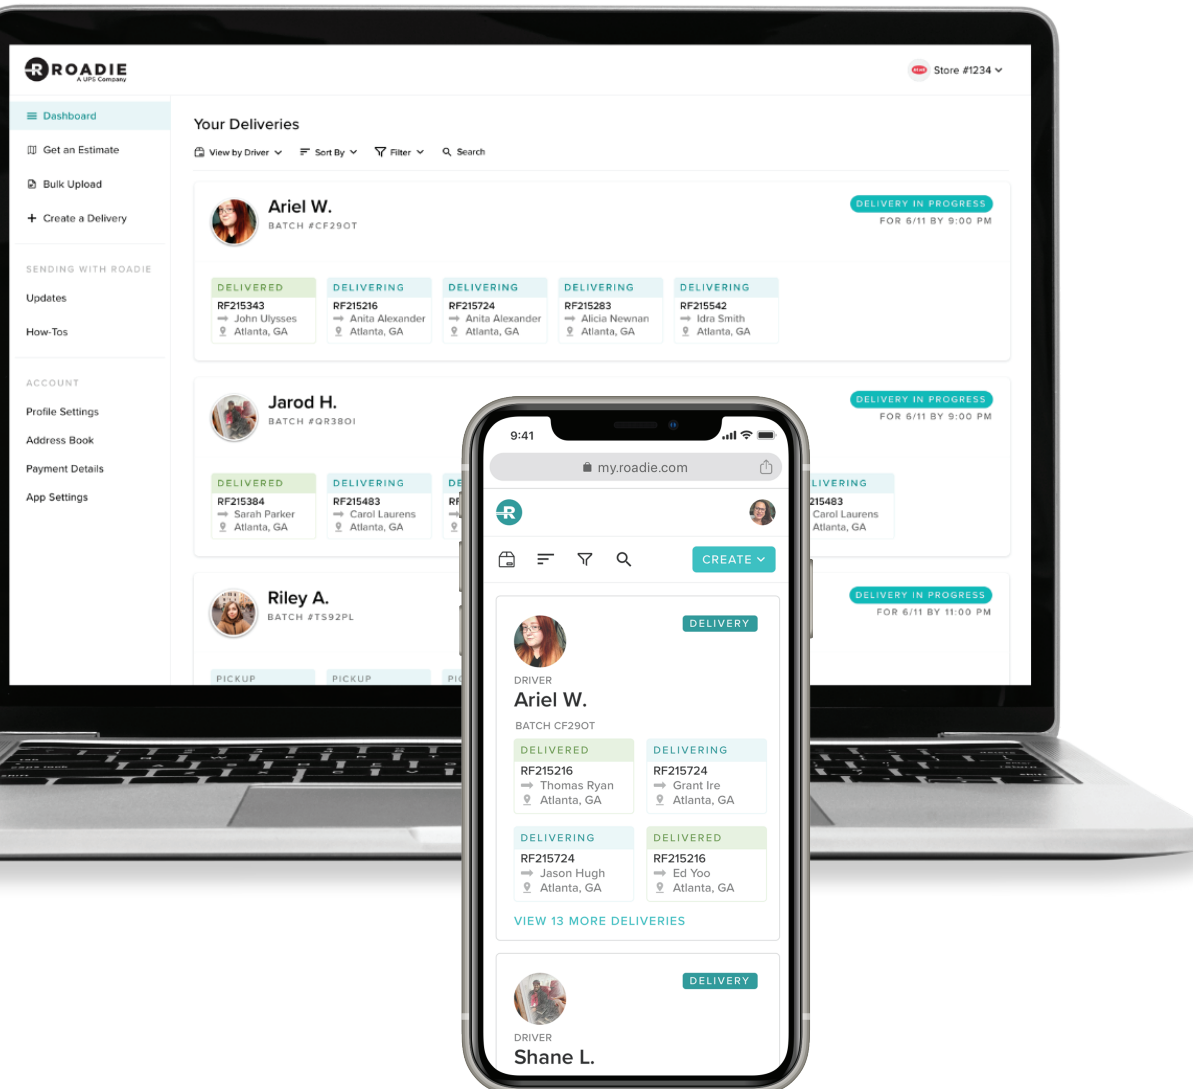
ROADIE
A UPS Company

Store #1234

Dashboard
Get an Estimate
Bulk Upload
Create a Delivery

SENDING WITH ROADIE
Updates
How-Tos

ACCOUNT
Profile Settings
Address Book
Payment Details
App Settings

Your Deliveries

View by Driver
Sort By
Filter
Search

Ariel W.
BATCH #CF290T
DELIVERY IN PROGRESS
FOR 6/11 BY 9:00 PM

| DELIVERED | DELIVERING | DELIVERING | DELIVERING | DELIVERING |
|---|---|---|---|---|
| RF215343 | RF215216 | RF215724 | RF215283 | RF215542 |
| John Ulysses | Anita Alexander | Anita Alexander | Alicia Newnan | Idra Smith |
| Atlanta, GA | Atlanta, GA | Atlanta, GA | Atlanta, GA | Atlanta, GA |

Jarod H.
BATCH #QR380I
DELIVERY IN PROGRESS
FOR 6/11 BY 9:00 PM

| DELIVERED | DELIVERING | DE | LIVERING |
|---|---|---|---|
| RF215384 | RF215483 | RF | 215483 |
| Sarah Parker | Carol Laurens | | Carol Laurens |
| Atlanta, GA | Atlanta, GA | | Atlanta, GA |

Riley A.
BATCH #TS92PL
DELIVERY IN PROGRESS
FOR 6/11 BY 11:00 PM

PICKUP PICKUP PI

9:41
my.roadie.com

CREATE

DELIVERY
DRIVER
Ariel W.
BATCH CF290T

| DELIVERED | DELIVERING |
|---|---|
| RF215216 | RF215724 |
| Thomas Ryan | Grant Ire |
| Atlanta, GA | Atlanta, GA |

| DELIVERING | DELIVERED |
|---|---|
| RF215724 | RF215216 |
| Jason Hugh | Ed Yoo |
| Atlanta, GA | Atlanta, GA |

VIEW 13 MORE DELIVERIES

DELIVERY
DRIVER
Shane L.